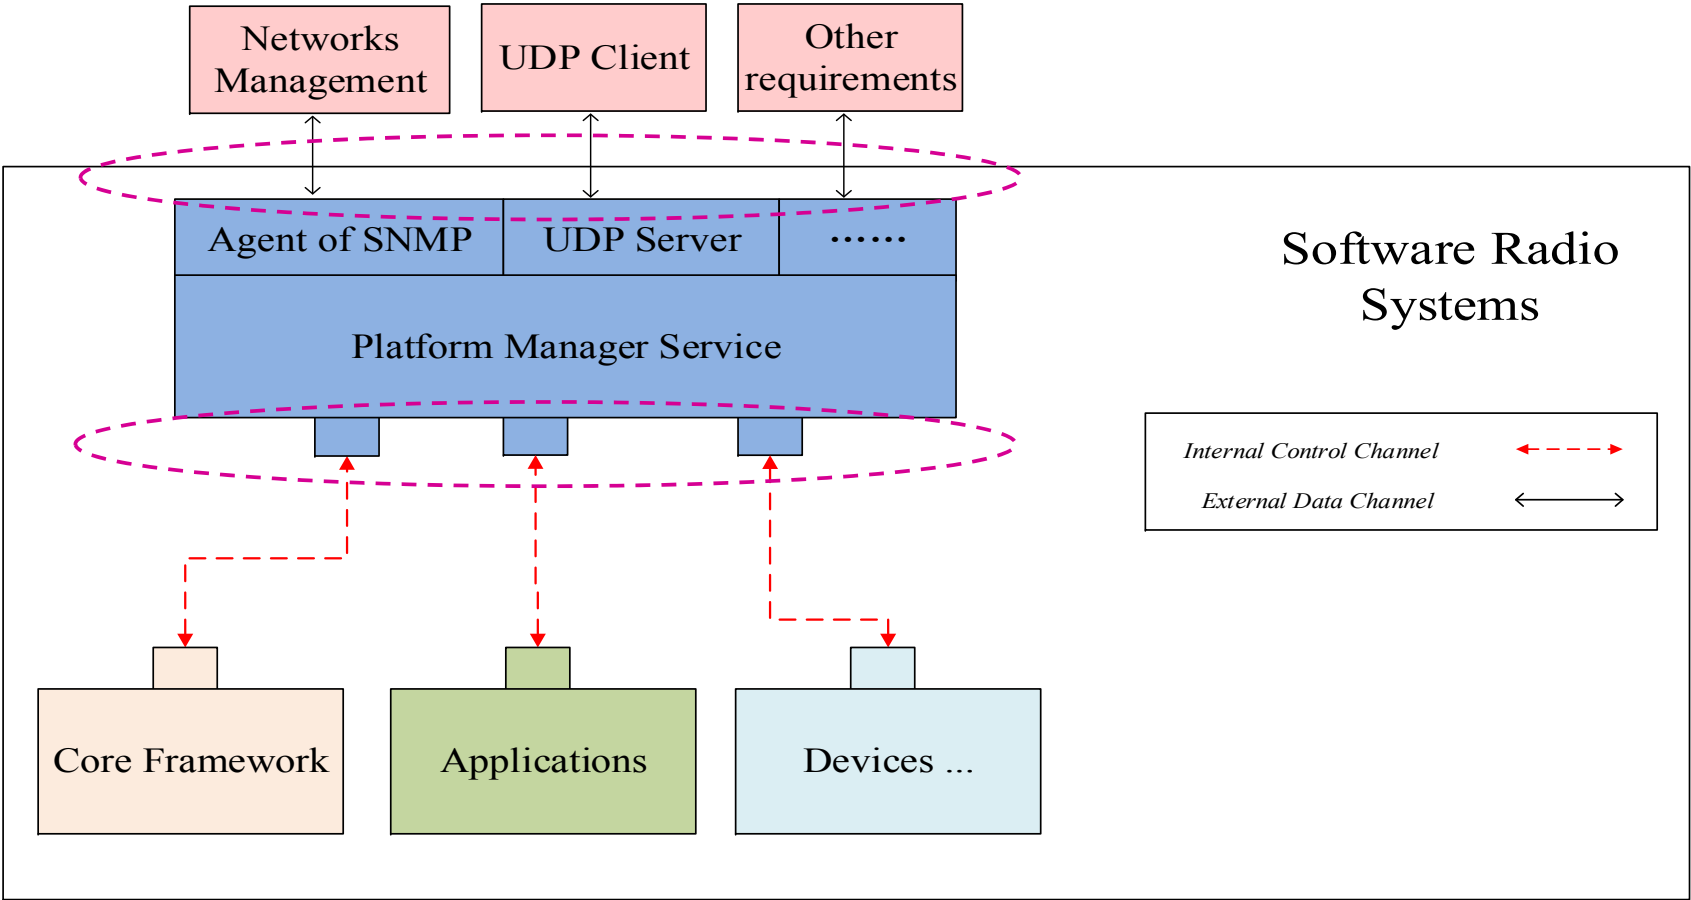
Networks Management

UDP Client

Other requirements

Agent of SNMP

UDP Server

······

Software Radio Systems

Platform Manager Service

Internal Control Channel

External Data Channel

Core Framework

Applications

Devices ...